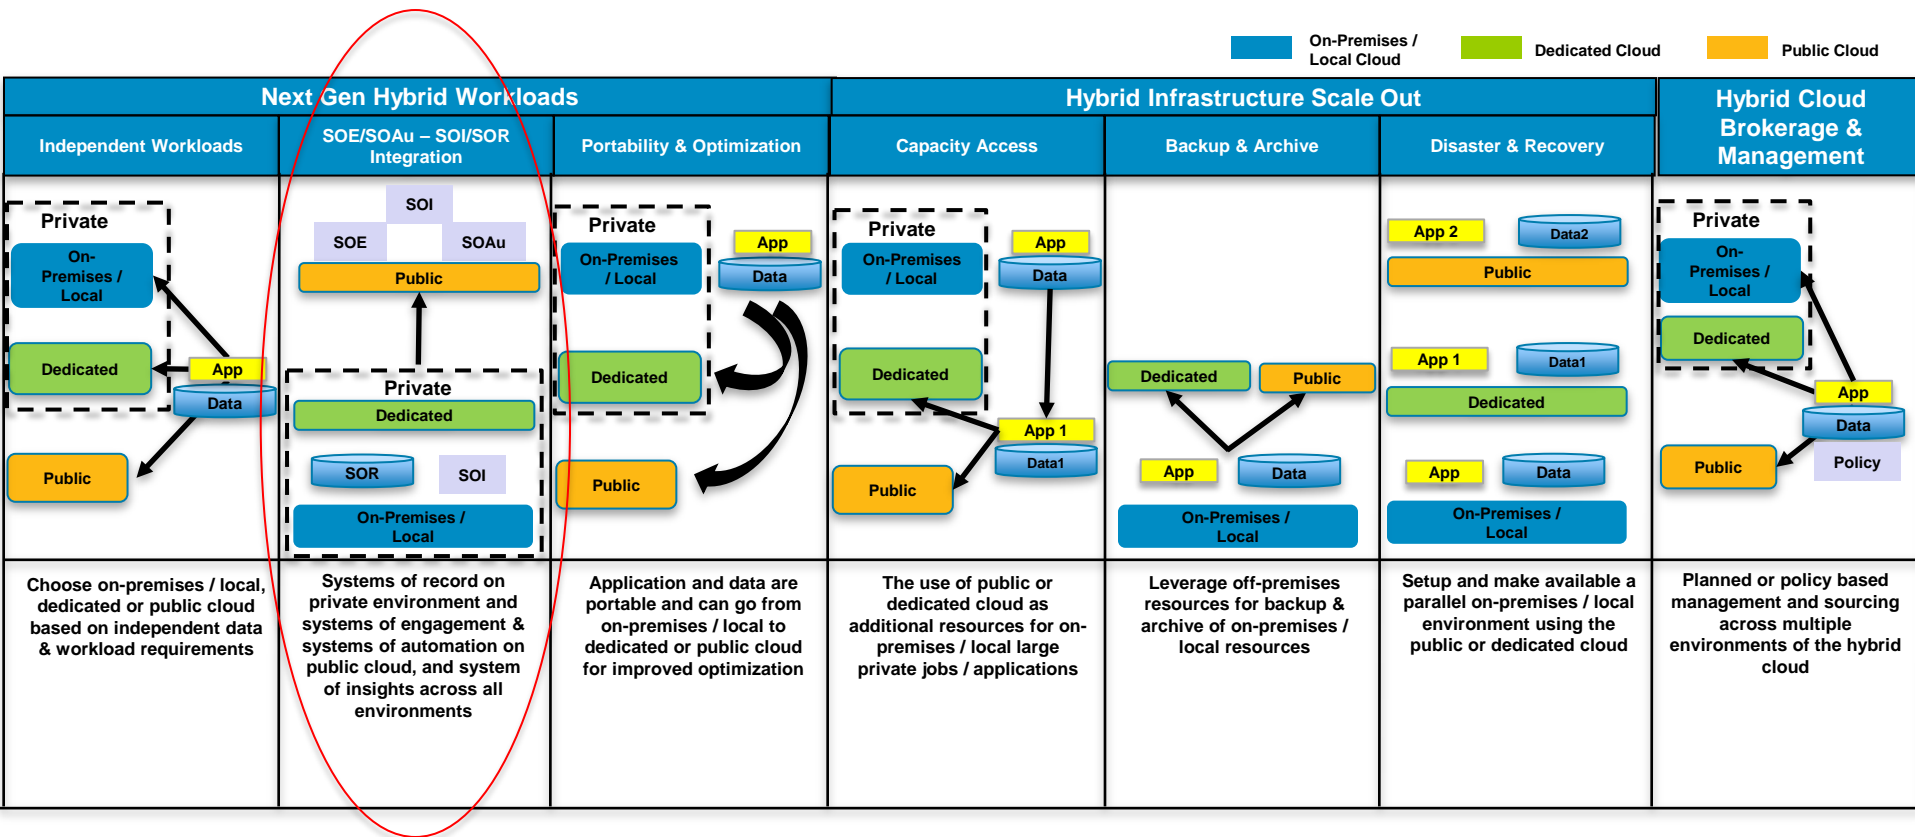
On-Premises / Local Cloud
Dedicated Cloud
Public Cloud

Next Gen Hybrid Workloads

Hybrid Infrastructure Scale Out

Hybrid Cloud Brokerage & Management

Independent Workloads

SOE/SOAu – SOI/SOR Integration

Portability & Optimization

Capacity Access

Backup & Archive

Disaster & Recovery

Private
On-Premises / Local
Dedicated
App
Data
Public

SOI
SOE
SOAu
Public
Private
Dedicated
SOR
SOI
On-Premises / Local

Private
On-Premises / Local
App
Data
Dedicated
Public

Private
On-Premises / Local
App
Data
Dedicated
App 1
Data1
Public

Dedicated
Public
App
Data
On-Premises / Local

App 2
Data2
Public
App 1
Data1
Dedicated
App
Data
On-Premises / Local

Private
On-Premises / Local
Dedicated
App
Data
Public
Policy

Choose on-premises / local, dedicated or public cloud based on independent data & workload requirements

Systems of record on private environment and systems of engagement & systems of automation on public cloud, and system of insights across all environments

Application and data are portable and can go from on-premises / local to dedicated or public cloud for improved optimization

The use of public or dedicated cloud as additional resources for on-premises / local large private jobs / applications

Leverage off-premises resources for backup & archive of on-premises / local resources

Setup and make available a parallel on-premises / local environment using the public or dedicated cloud

Planned or policy based management and sourcing across multiple environments of the hybrid cloud